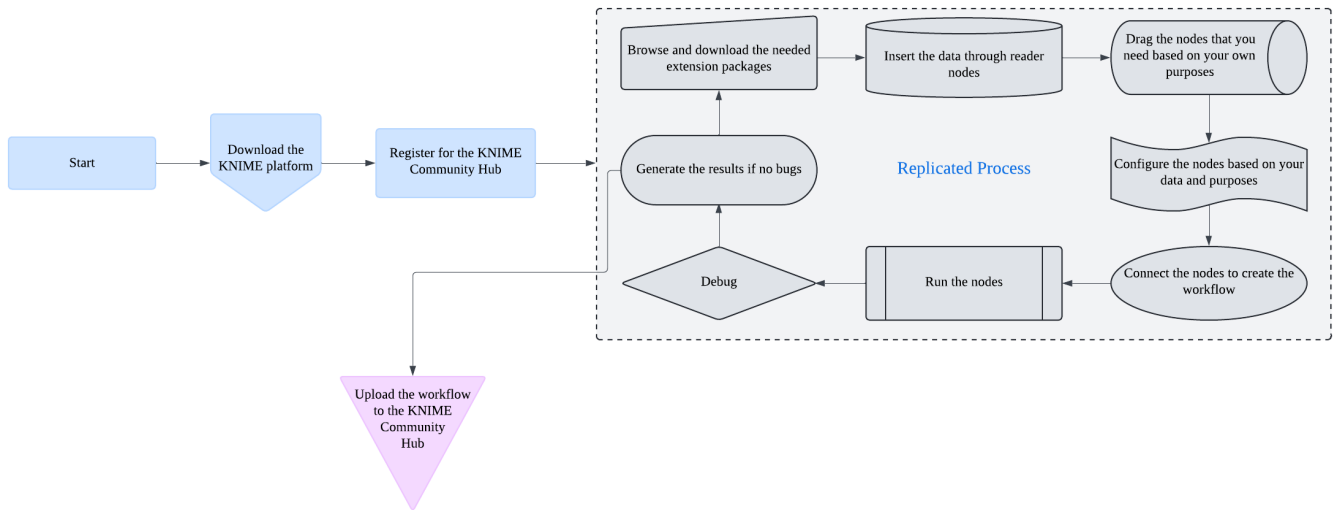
Start

Download the KNIME platform

Register for the KNIME Community Hub

Browse and download the needed extension packages

Insert the data through reader nodes

Drag the nodes that you need based on your own purposes

Generate the results if no bugs

Replicated Process

Configure the nodes based on your data and purposes

Debug

Run the nodes

Connect the nodes to create the workflow

Upload the workflow to the KNIME Community Hub